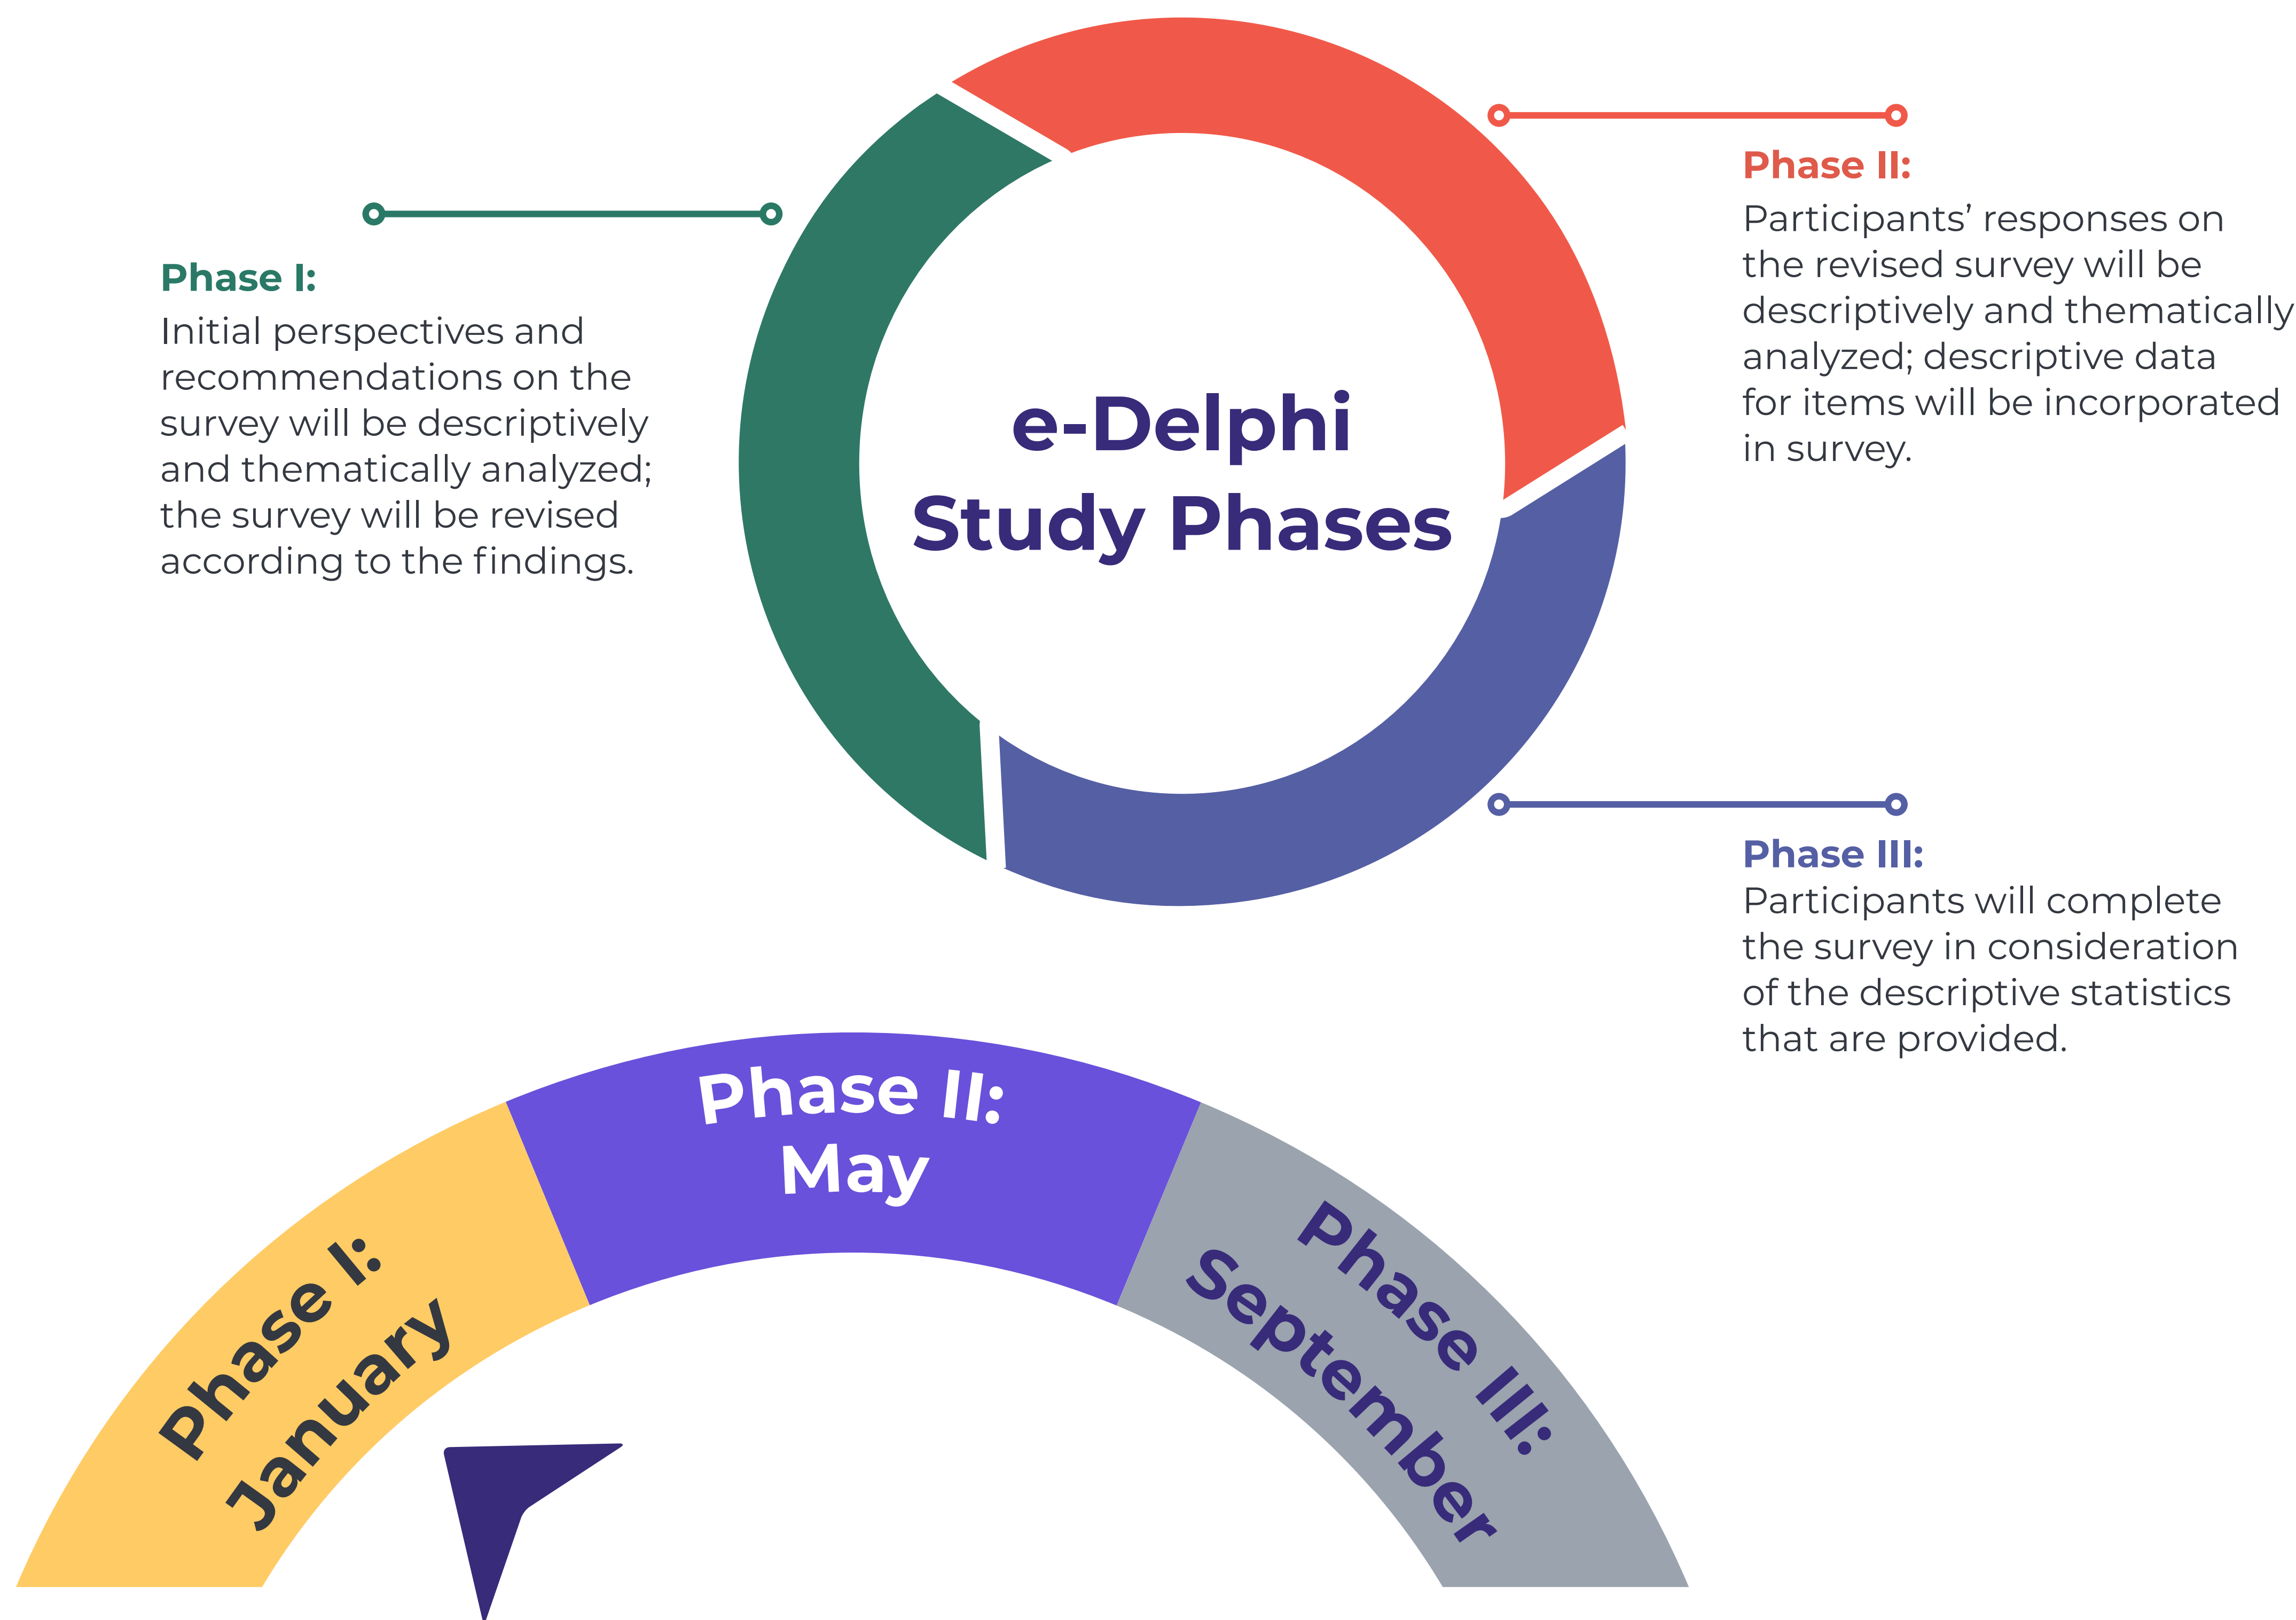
e-Delphi Study Phases

Phase I:
Initial perspectives and recommendations on the survey will be descriptively and thematically analyzed; the survey will be revised according to the findings.

Phase II:
Participants' responses on the revised survey will be descriptively and thematically analyzed; descriptive data for items will be incorporated in survey.

Phase III:
Participants will complete the survey in consideration of the descriptive statistics that are provided.

Phase I: January

Phase II: May

Phase III: September